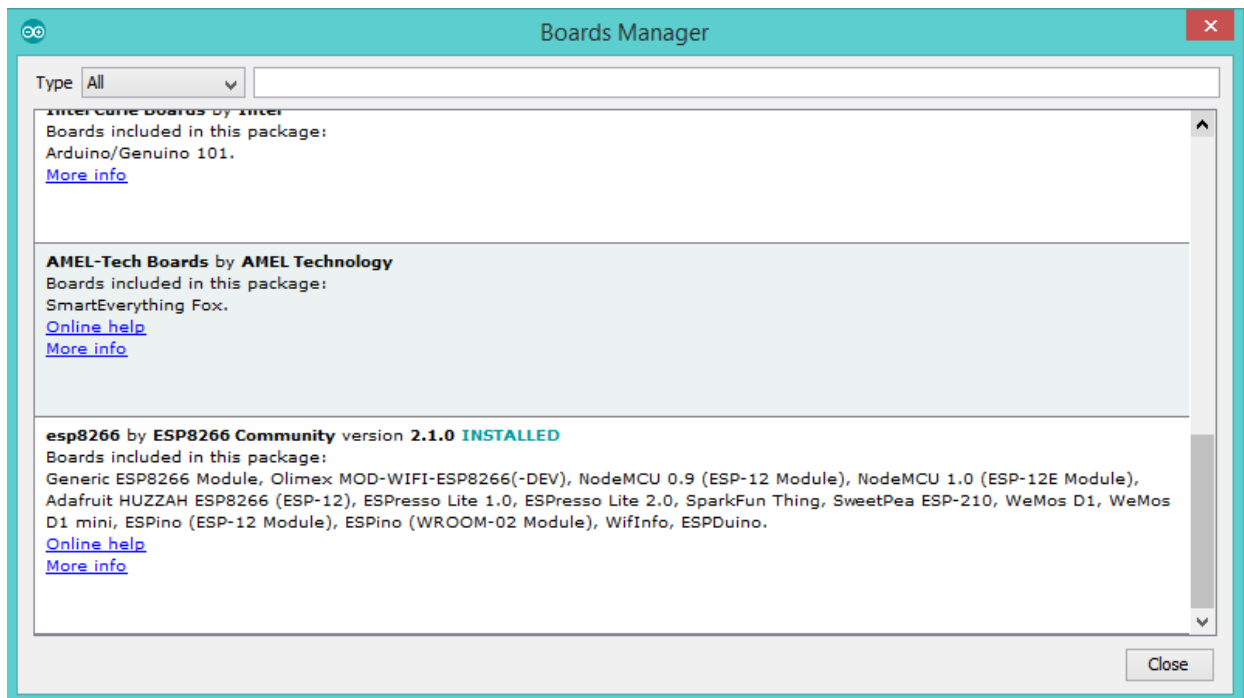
Boards Manager

Type All

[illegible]
Boards included in this package:
Arduino/Genuino 101.
More info

AMEL-Tech Boards by AMEL Technology
Boards included in this package:
SmartEverything Fox.
Online help
More info

esp8266 by ESP8266 Community version 2.1.0 INSTALLED
Boards included in this package:
Generic ESP8266 Module, Olimex MOD-WIFI-ESP8266(-DEV), NodeMCU 0.9 (ESP-12 Module), NodeMCU 1.0 (ESP-12E Module), Adafruit HUZZAH ESP8266 (ESP-12), ESPresso Lite 1.0, ESPresso Lite 2.0, SparkFun Thing, SweetPea ESP-210, WeMos D1, WeMos D1 mini, ESPino (ESP-12 Module), ESPino (WROOM-02 Module), WifInfo, ESPDuino.
Online help
More info

Close